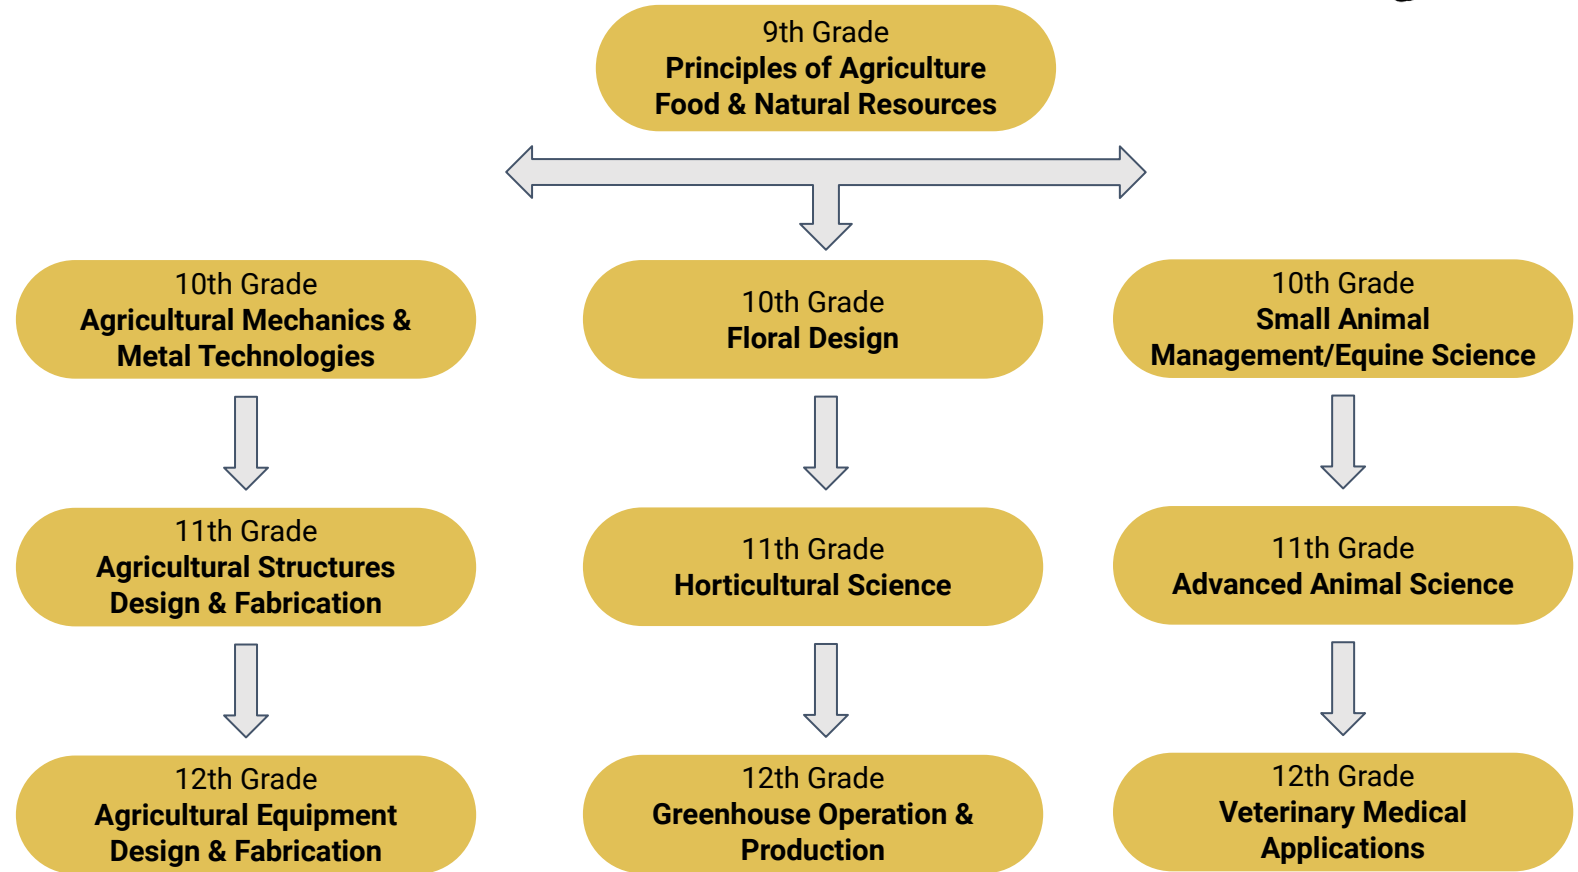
9th Grade
Principles of Agriculture
Food & Natural Resources

10th Grade
Agricultural Mechanics & Metal Technologies

11th Grade
Agricultural Structures Design & Fabrication

12th Grade
Agricultural Equipment Design & Fabrication

10th Grade
Floral Design

11th Grade
Horticultural Science

12th Grade
Greenhouse Operation & Production

10th Grade
Small Animal Management/Equine Science

11th Grade
Advanced Animal Science

12th Grade
Veterinary Medical Applications